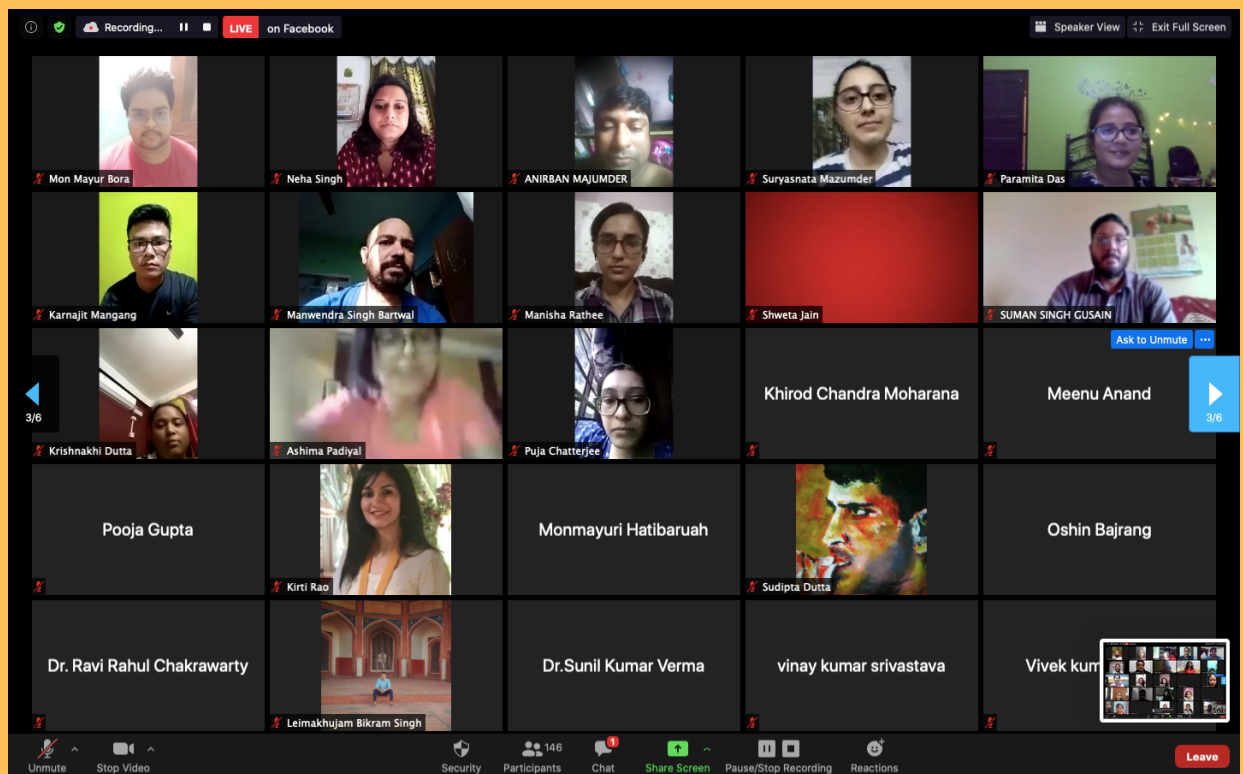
Recording... LIVE on Facebook

Speaker View Exit Full Screen

Mon Mayur Bora
Neha Singh
ANIRBAN MAJUMDER
Suryasnata Mazumder
Paramita Das
Karnajit Mangang
Manwendra Singh Bartwal
Manisha Rathee
Shweta Jain
SUMAN SINGH GUSAIN
Ask to Unmute
3/6
Krishnakhi Dutta
Ashima Padiyal
Puja Chatterjee
Khirod Chandra Moharana
Meenu Anand
3/6
Pooja Gupta
Kirti Rao
Monmayuri Hatibaruah
Sudipta Dutta
Oshin Bajrang
Dr. Ravi Rahul Chakrawarty
Leimakhujam Bikram Singh
Dr.Sunil Kumar Verma
vinay kumar srivastava
Vivek kum

Unmute
Stop Video
Security
146
Participants
1
Chat
Share Screen
Pause/Stop Recording
Reactions
Leave